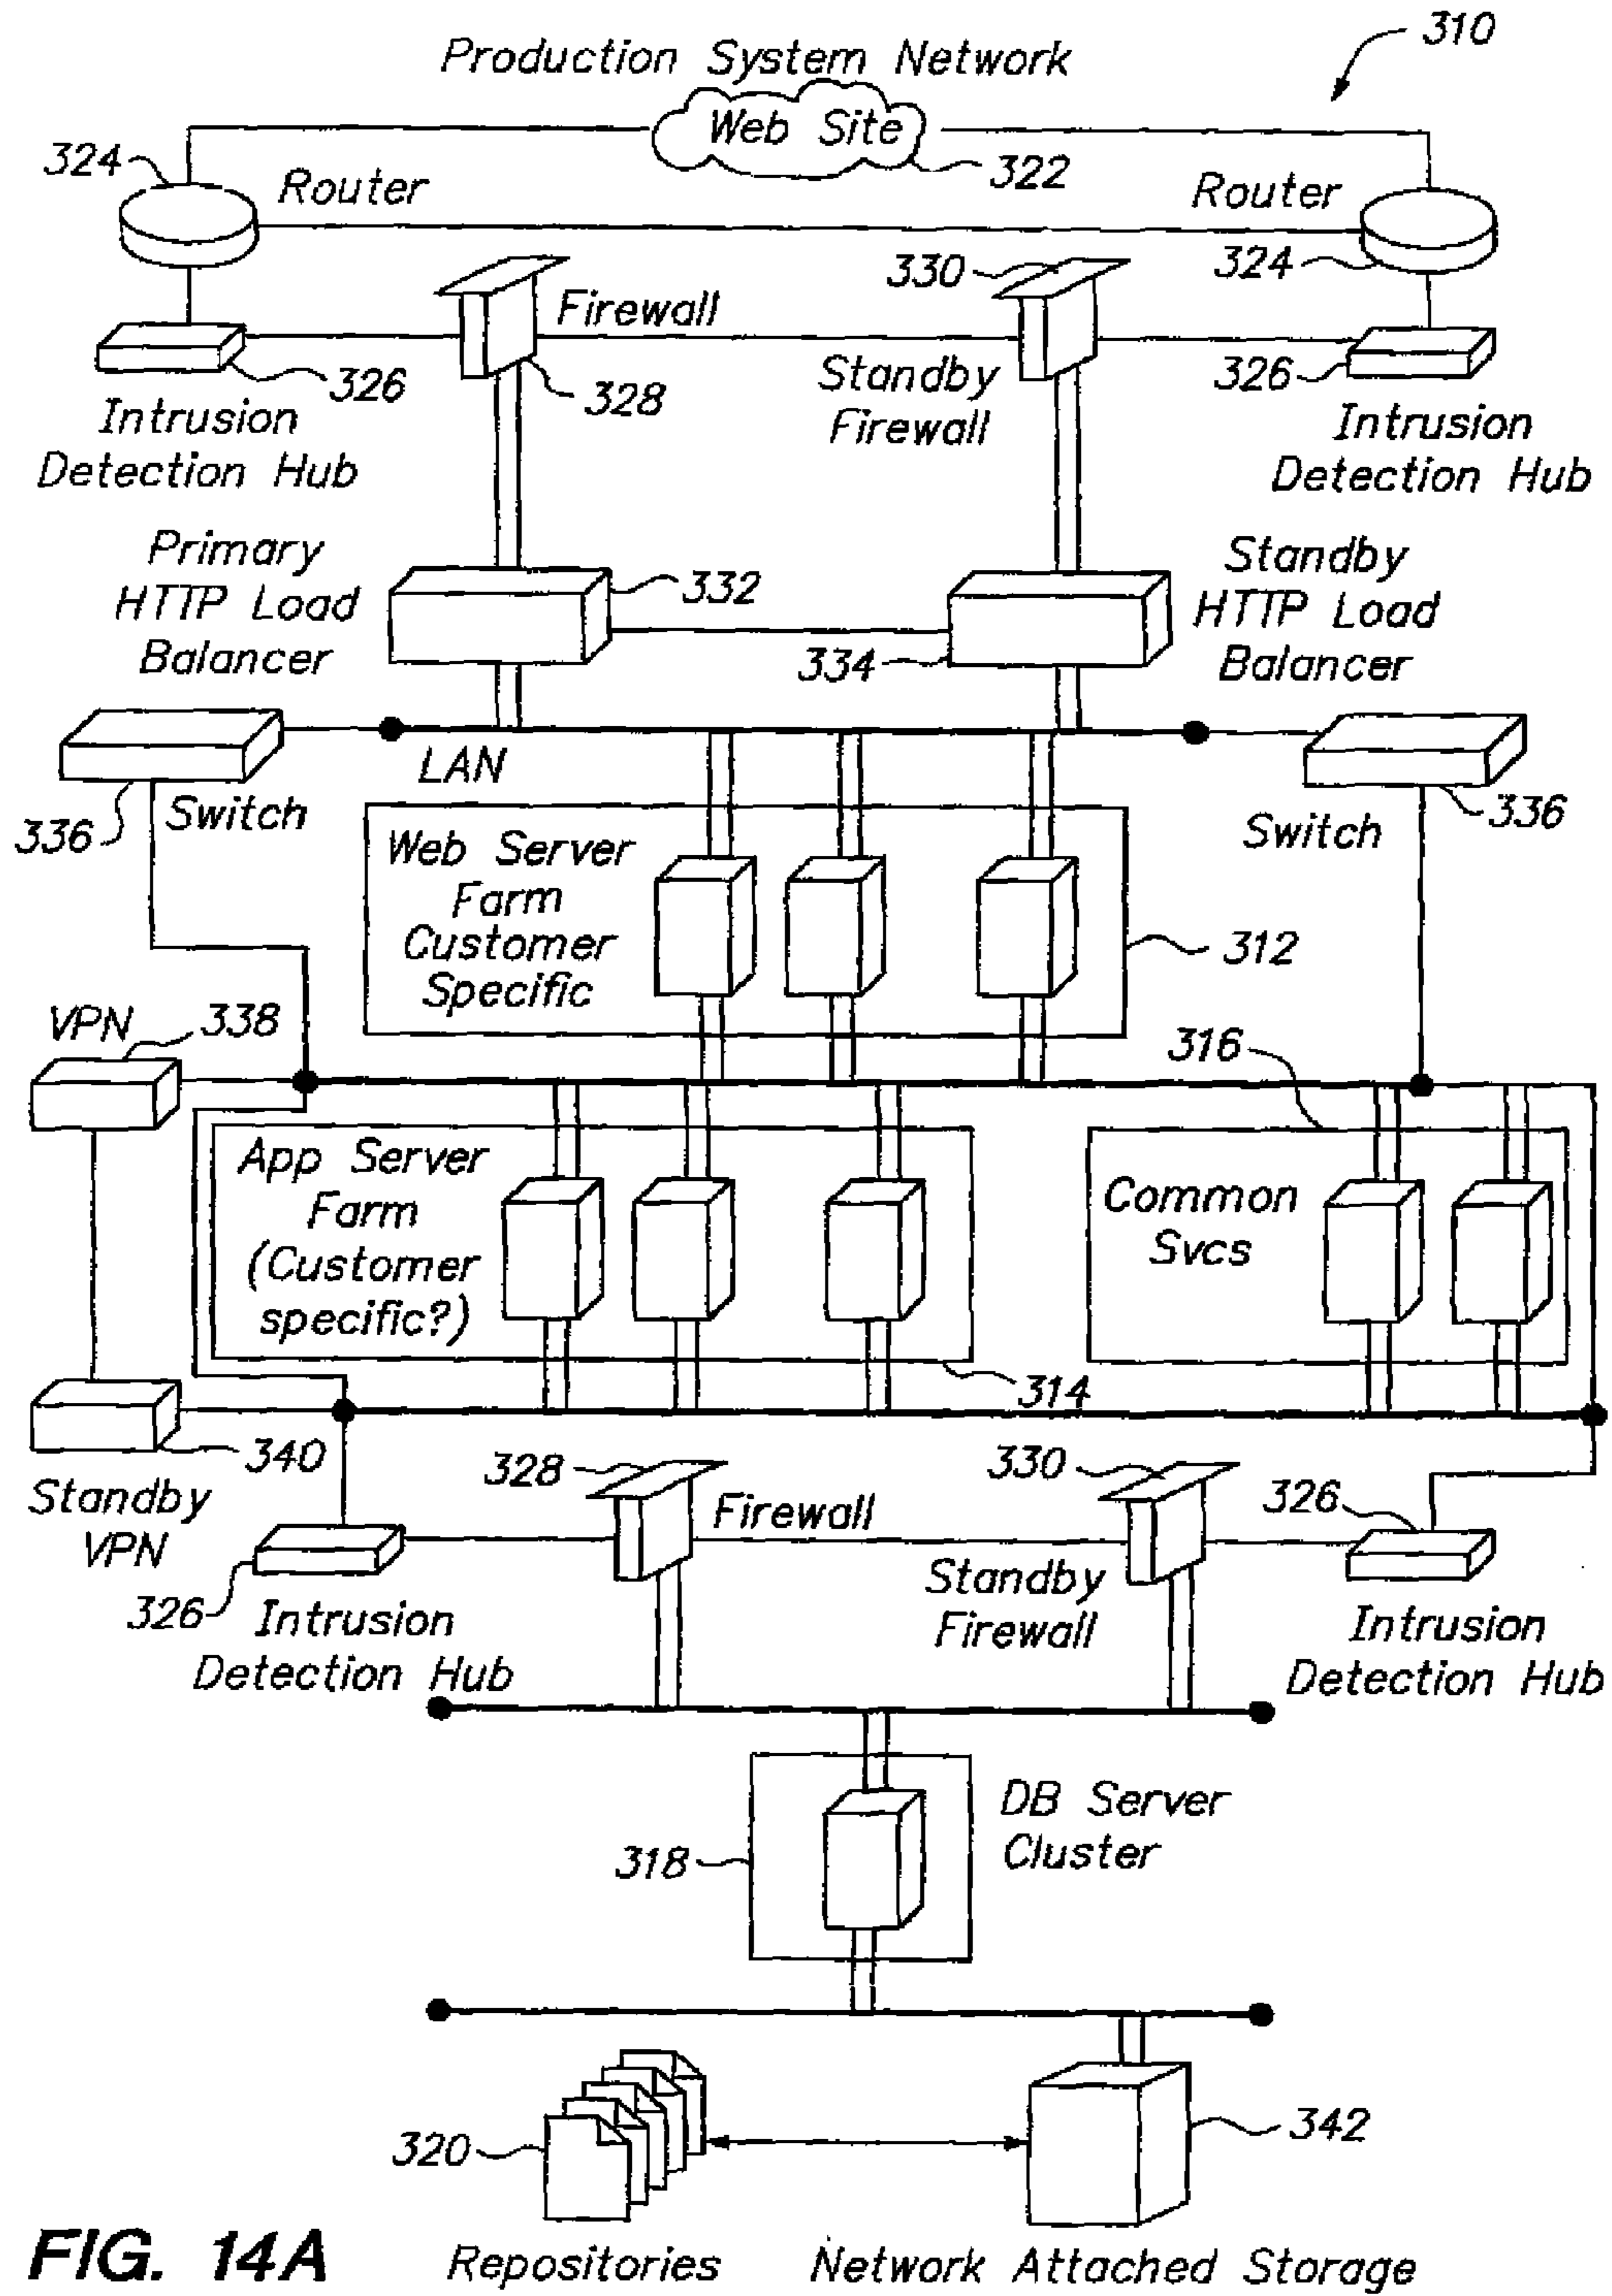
Production System Network

310

Web Site

322

324

Router

Router

324

330

Firewall

326

328

Standby Firewall

326

Intrusion Detection Hub

Intrusion Detection Hub

Primary HTTP Load Balancer

332

Standby HTTP Load Balancer

334

LAN

Switch

336

Switch

336

Web Server Farm Customer Specific

312

VPN

338

316

App Server Farm (Customer specific?)

Common Svcs

314

340

Standby VPN

328

Firewall

330

326

326

Intrusion Detection Hub

Standby Firewall

Intrusion Detection Hub

DB Server Cluster

318

320

342

FIG. 14A

Repositories

Network Attached Storage